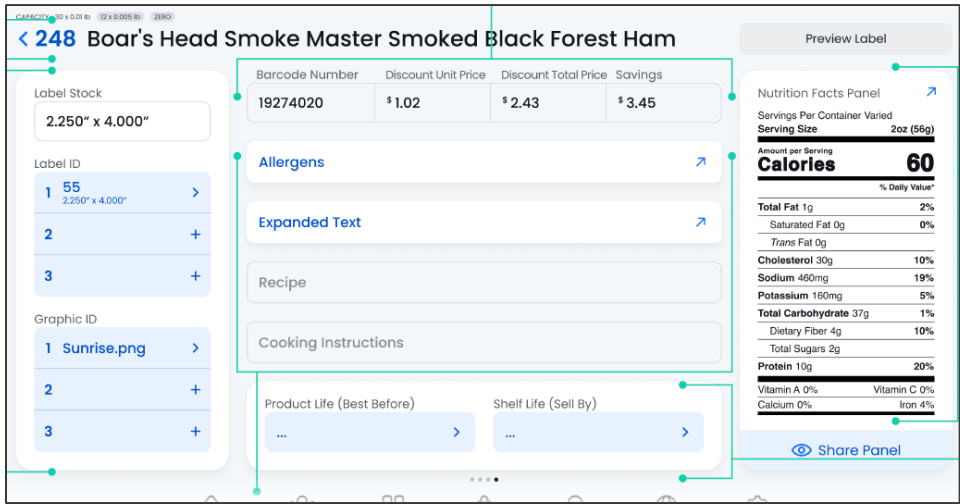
CAPACITY 30 x 0.01 lb 12 x 0.005 lb ZERO

< 248 Boar's Head Smoke Master Smoked Black Forest Ham

Preview Label

Label Stock
2.250" x 4.000"

Label ID
1 55 2.250" x 4.000" >
2 +
3 +

Graphic ID
1 Sunrise.png >
2 +
3 +

| Barcode Number | Discount Unit Price | Discount Total Price | Savings |
|---|---|---|---|
| 19274020 | $ 1.02 | $ 2.43 | $ 3.45 |

Allergens ↗

Expanded Text ↗

Recipe

Cooking Instructions

Product Life (Best Before)
... >

Shelf Life (Sell By)
... >

Nutrition Facts Panel ↗

Servings Per Container Varied
Serving Size 2oz (56g)

Amount per Serving
Calories 60

% Daily Value*

Total Fat 1g 2%
Saturated Fat 0g 0%
Trans Fat 0g
Cholesterol 30g 10%
Sodium 460mg 19%
Potassium 160mg 5%
Total Carbohydrate 37g 1%
Dietary Fiber 4g 10%
Total Sugars 2g
Protein 10g 20%
Vitamin A 0% Vitamin C 0%
Calcium 0% Iron 4%

Share Panel